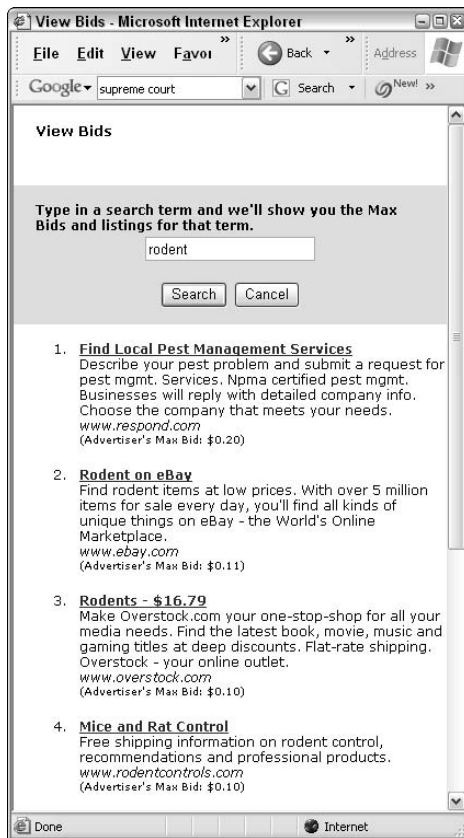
View Bids - Microsoft Internet Explorer

File Edit View Favor » Back » Address

Google supreme court Search New! »

View Bids

Type in a search term and we'll show you the Max Bids and listings for that term.

rodent

Search Cancel

1. Find Local Pest Management Services
Describe your pest problem and submit a request for pest mgmt. Services. Npma certified pest mgmt. Businesses will reply with detailed company info. Choose the company that meets your needs.
www.respond.com
(Advertiser's Max Bid: $0.20)

2. Rodent on eBay
Find rodent items at low prices. With over 5 million items for sale every day, you'll find all kinds of unique things on eBay - the World's Online Marketplace.
www.ebay.com
(Advertiser's Max Bid: $0.11)

3. Rodents - $16.79
Make Overstock.com your one-stop-shop for all your media needs. Find the latest book, movie, music and gaming titles at deep discounts. Flat-rate shipping. Overstock - your online outlet.
www.overstock.com
(Advertiser's Max Bid: $0.10)

4. Mice and Rat Control
Free shipping information on rodent control, recommendations and professional products.
www.rodentcontrols.com
(Advertiser's Max Bid: $0.10)

Done Internet